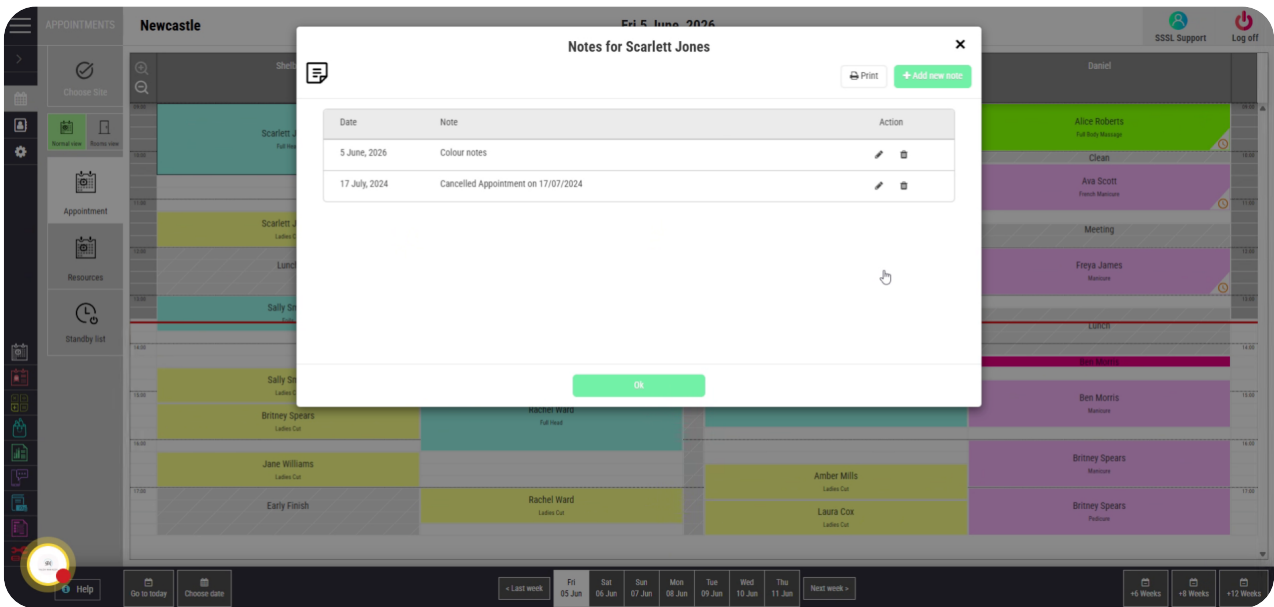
APPOINTMENTS

Newcastle

Fri 5 June 2026

SSSL Support

Log off

Choose Site

Normal view

Rooms view

Appointment

Resources

Standby list

Notes for Scarlett Jones

Print

+ Add new note

| Date | Note | Action |
|---|---|---|
| 5 June, 2026 | Colour notes | |
| 17 July, 2024 | Cancelled Appointment on 17/07/2024 | |

Ok

Shell

Scarlett J

Full Hea

Scarlett J

Ladies C

Lunch

Sally Sm

Sally Sm

Ladies C

Britney Spears

Ladies Cut

Jane Williams

Ladies Cut

Early Finish

Rachel Ward

Full Head

Rachel Ward

Ladies Cut

Amber Mills

Ladies Cut

Laura Cox

Ladies Cut

Daniel

Alice Roberts

Full Body Massage

Clean

Ava Scott

French Manicure

Meeting

Freya James

Manicure

Lunch

Ben Morris

Ben Morris

Manicure

Britney Spears

Manicure

Britney Spears

Pedicure

09:00

10:00

11:00

12:00

13:00

14:00

15:00

16:00

17:00

Help

Go to today

Choose date

< Last week

Fri 05 Jun

Sat 06 Jun

Sun 07 Jun

Mon 08 Jun

Tue 09 Jun

Wed 10 Jun

Thu 11 Jun

Next week >

+6 Weeks

+8 Weeks

+12 Weeks